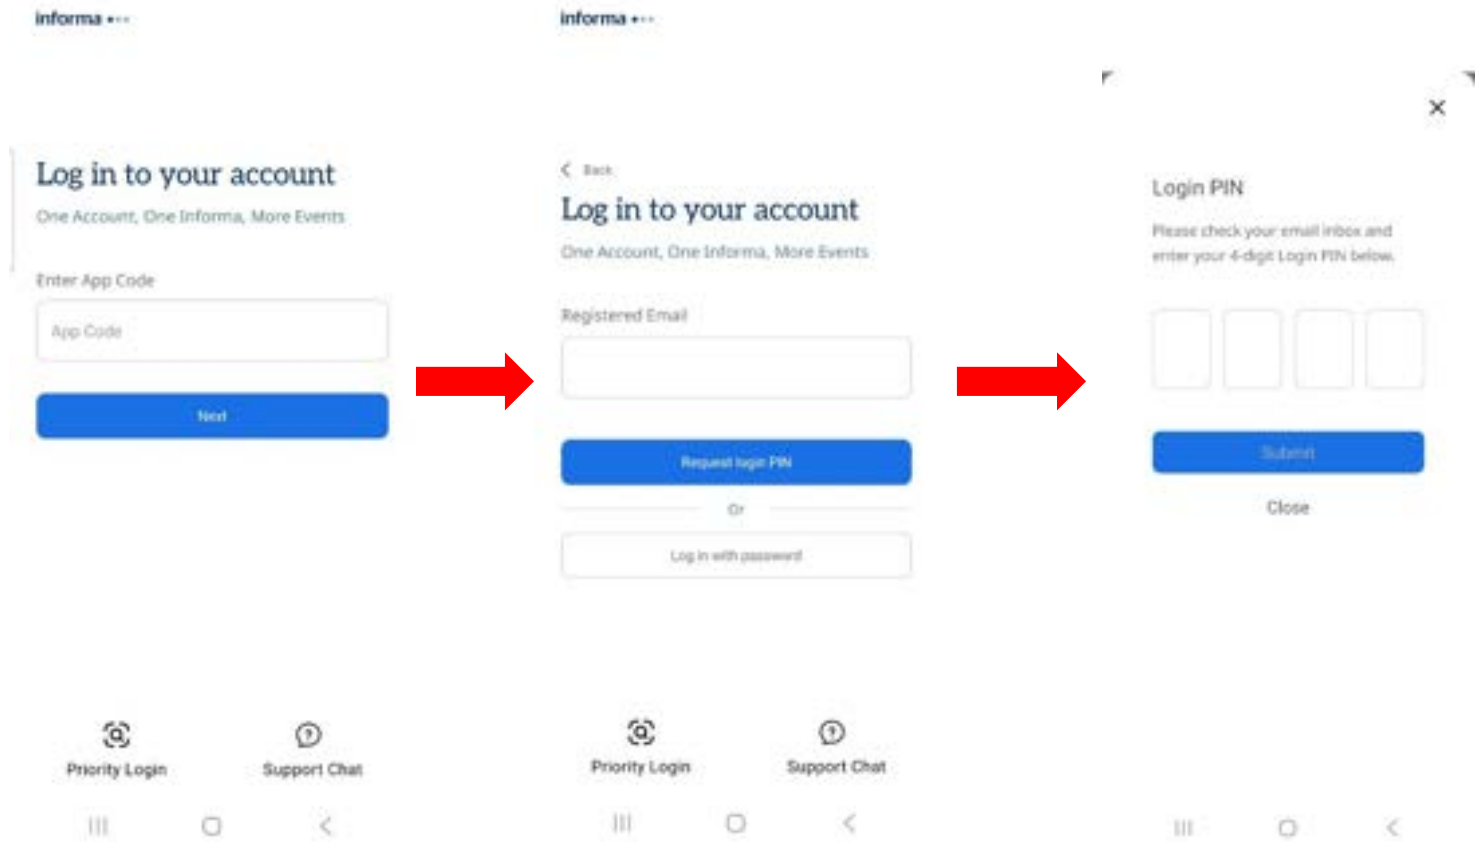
informa

Log in to your account

One Account, One Informa, More Events

Enter App Code

App Code

Next

Priority Login

Support Chat

informa

Back

Log in to your account

One Account, One Informa, More Events

Registered Email

Request login PIN

Or

Log in with password

Priority Login

Support Chat

Login PIN

Please check your email inbox and enter your 4-digit Login PIN below.

Submit

Close